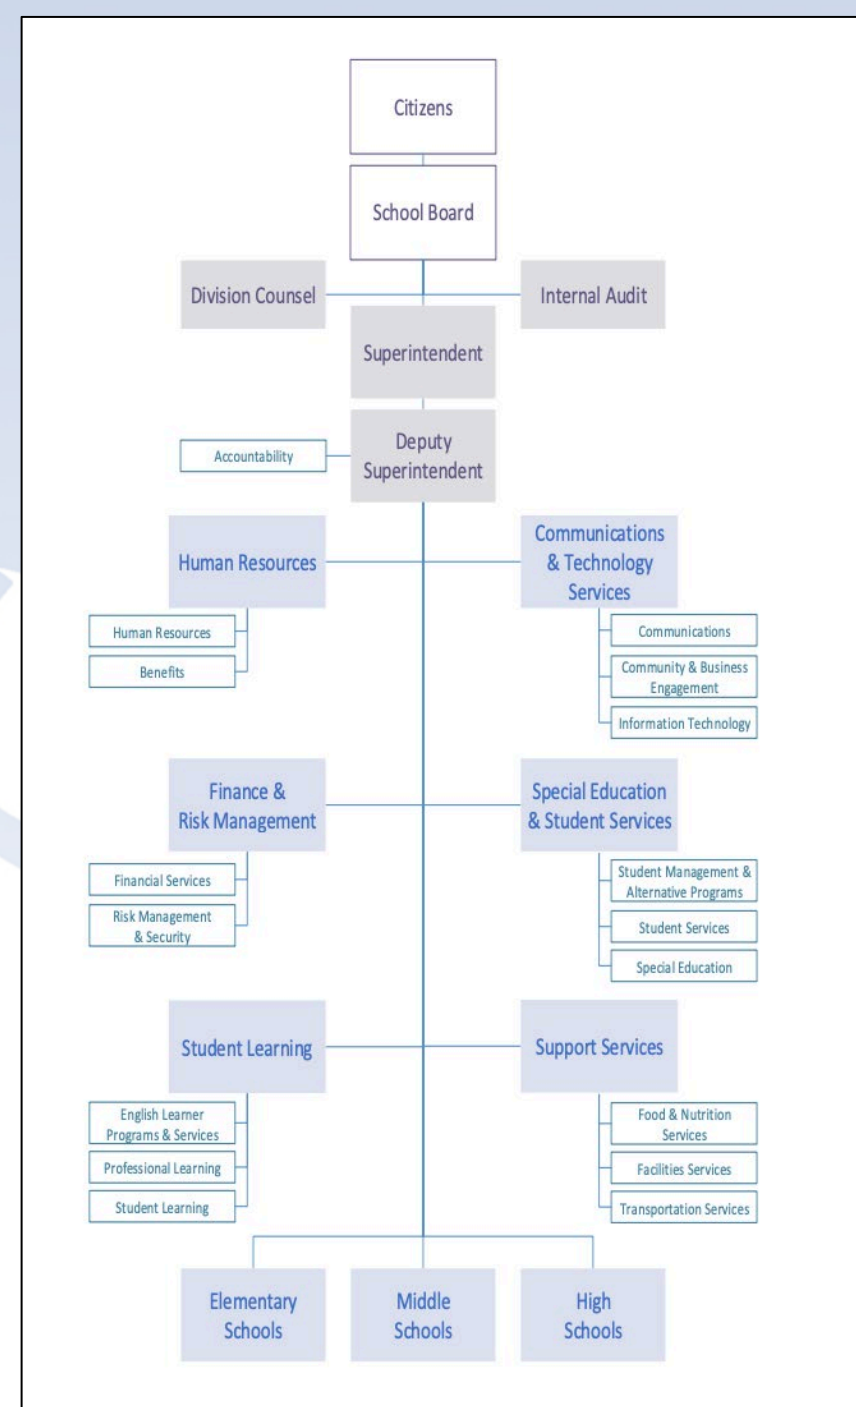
Citizens

School Board

Division Counsel

Internal Audit

Superintendent

Accountability

Deputy Superintendent

Human Resources

Human Resources

Benefits

Communications & Technology Services

Communications

Community & Business Engagement

Information Technology

Finance & Risk Management

Financial Services

Risk Management & Security

Special Education & Student Services

Student Management & Alternative Programs

Student Services

Special Education

Student Learning

English Learner Programs & Services

Professional Learning

Student Learning

Support Services

Food & Nutrition Services

Facilities Services

Transportation Services

Elementary Schools

Middle Schools

High Schools